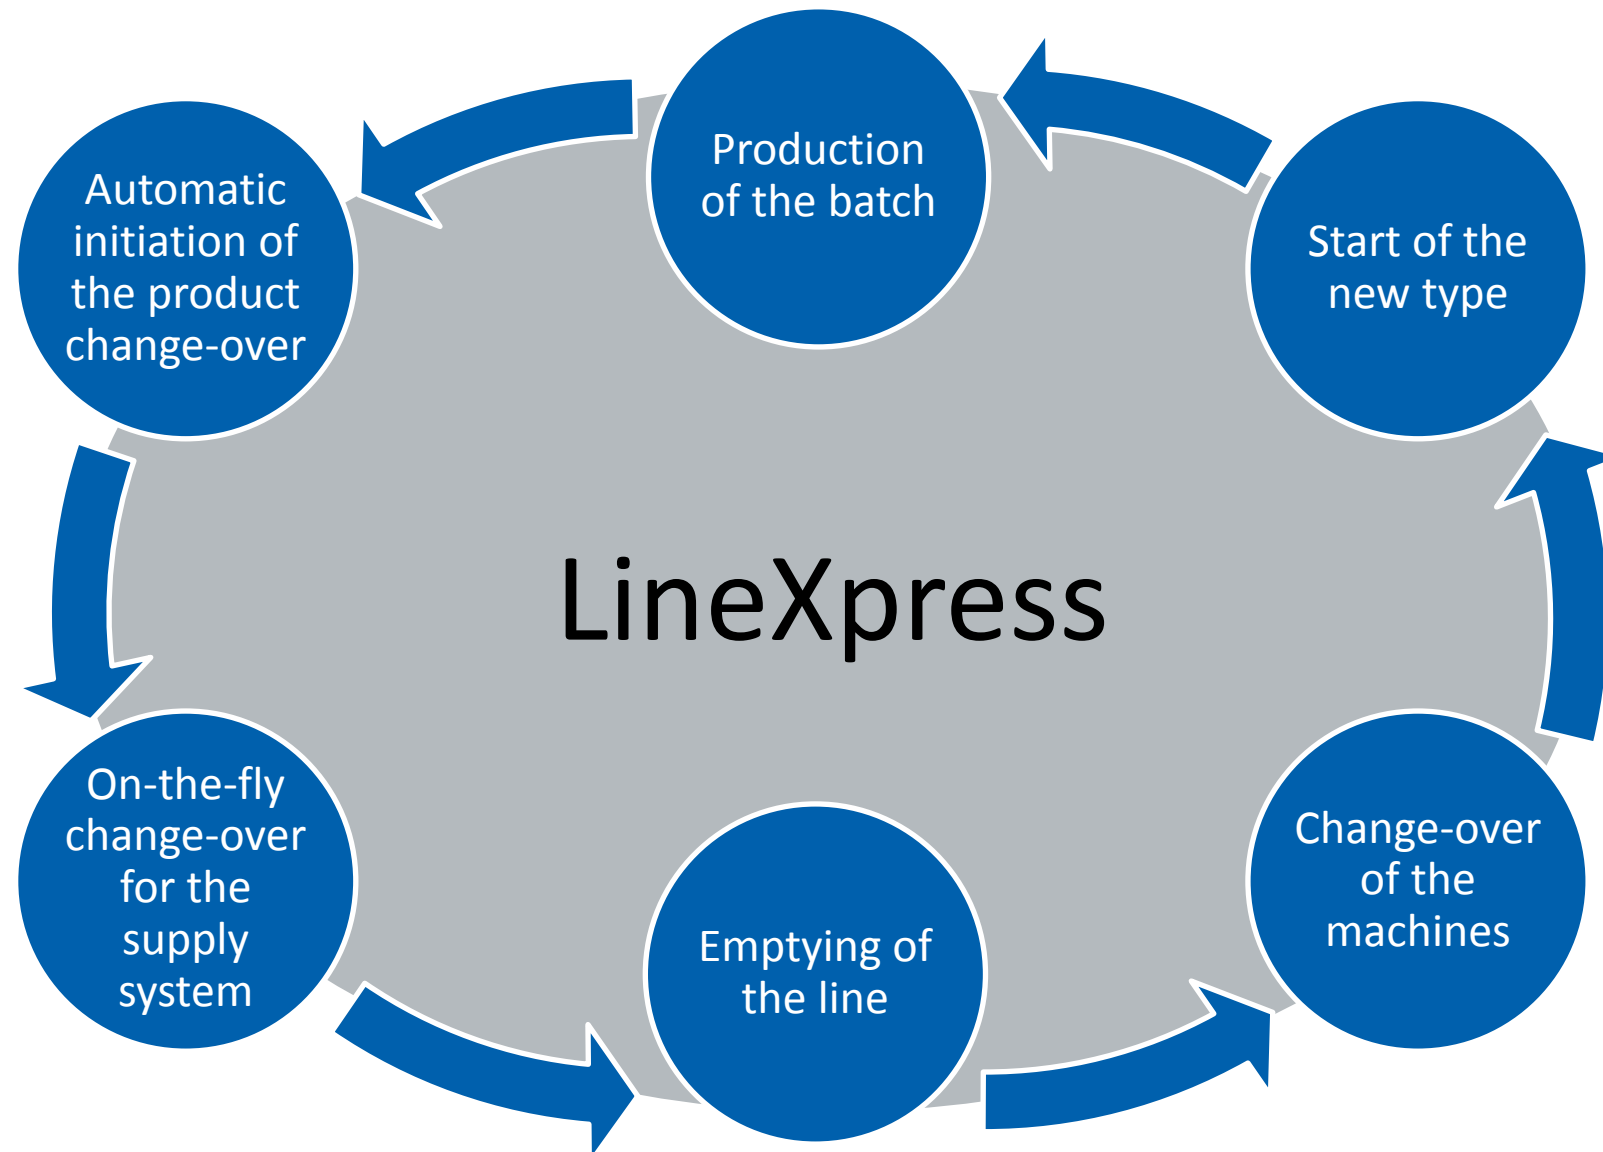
LineXpress

Production of the batch

Automatic initiation of the product change-over

On-the-fly change-over for the supply system

Emptying of the line

Change-over of the machines

Start of the new type